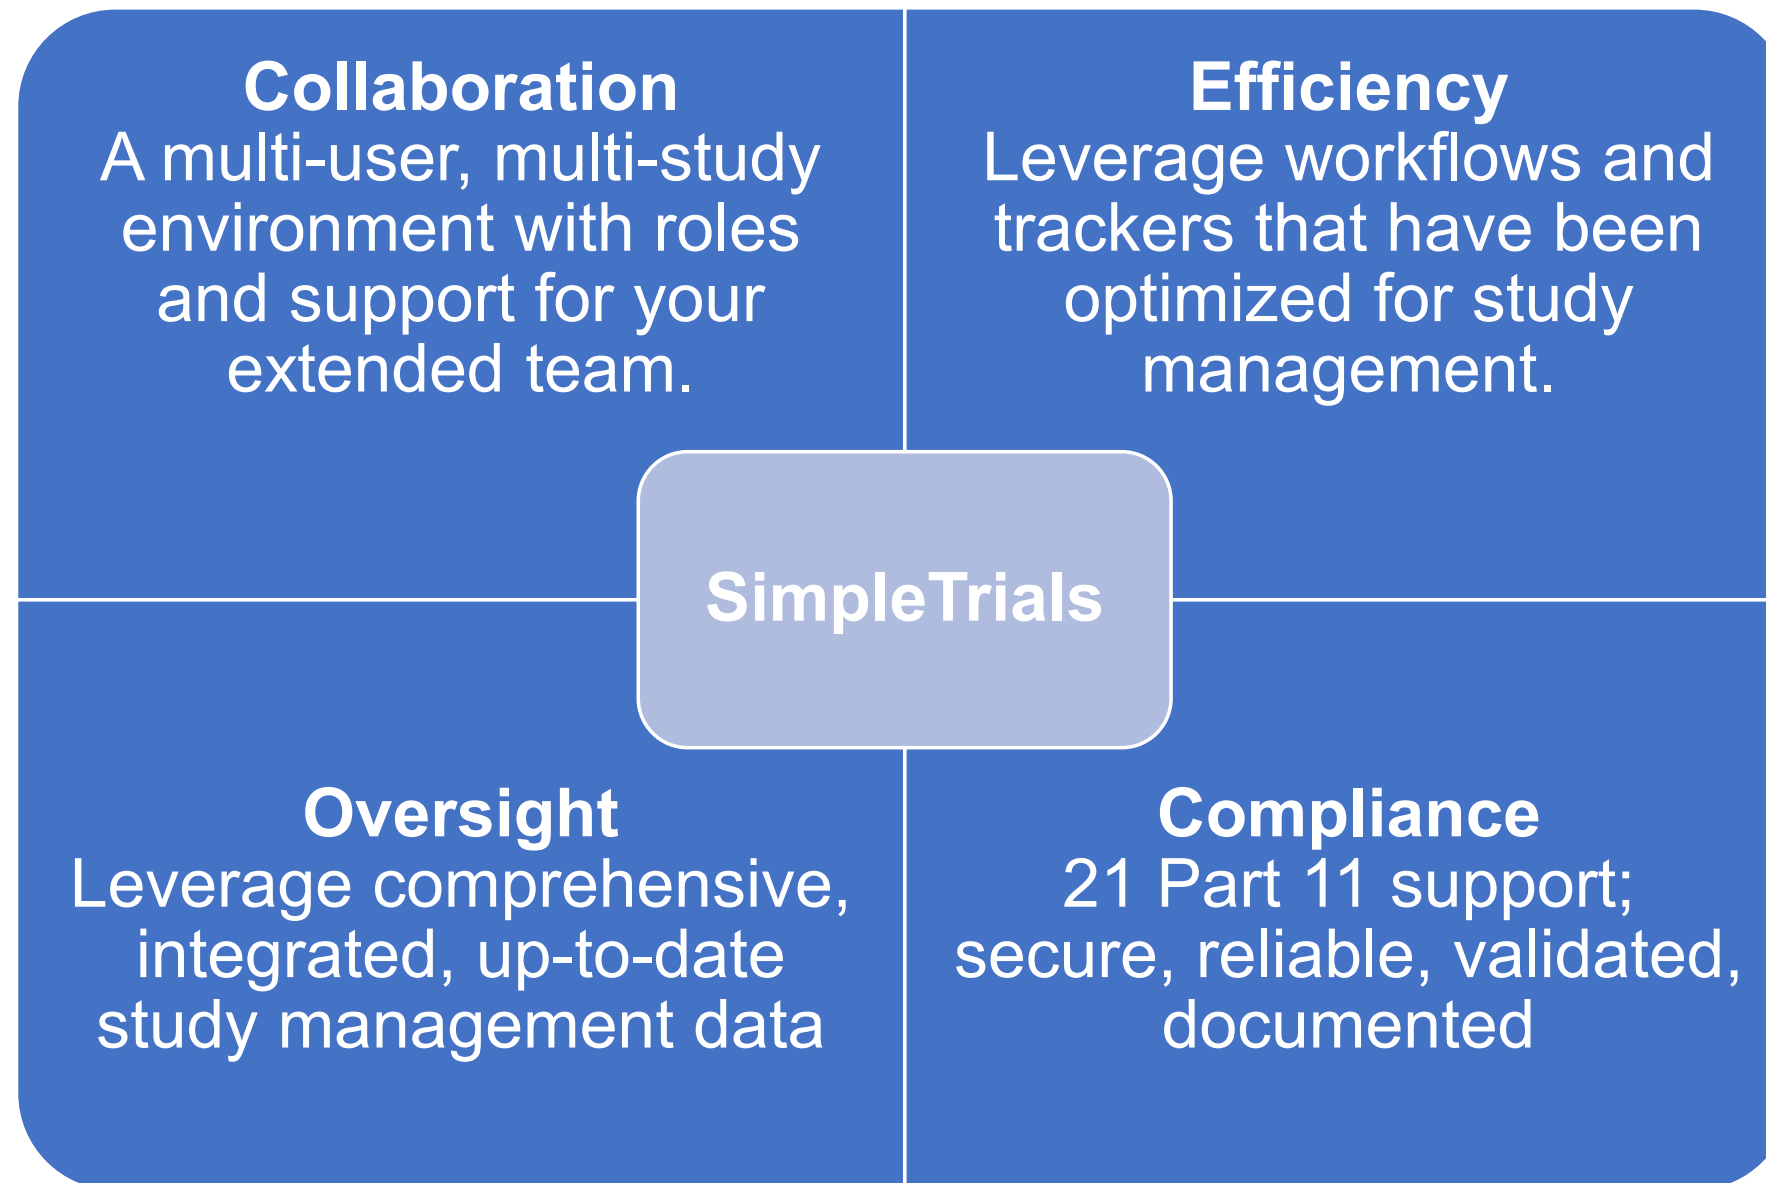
**Collaboration**
A multi-user, multi-study environment with roles and support for your extended team.

**Efficiency**
Leverage workflows and trackers that have been optimized for study management.

SimpleTrials

**Oversight**
Leverage comprehensive, integrated, up-to-date study management data

**Compliance**
21 Part 11 support; secure, reliable, validated, documented